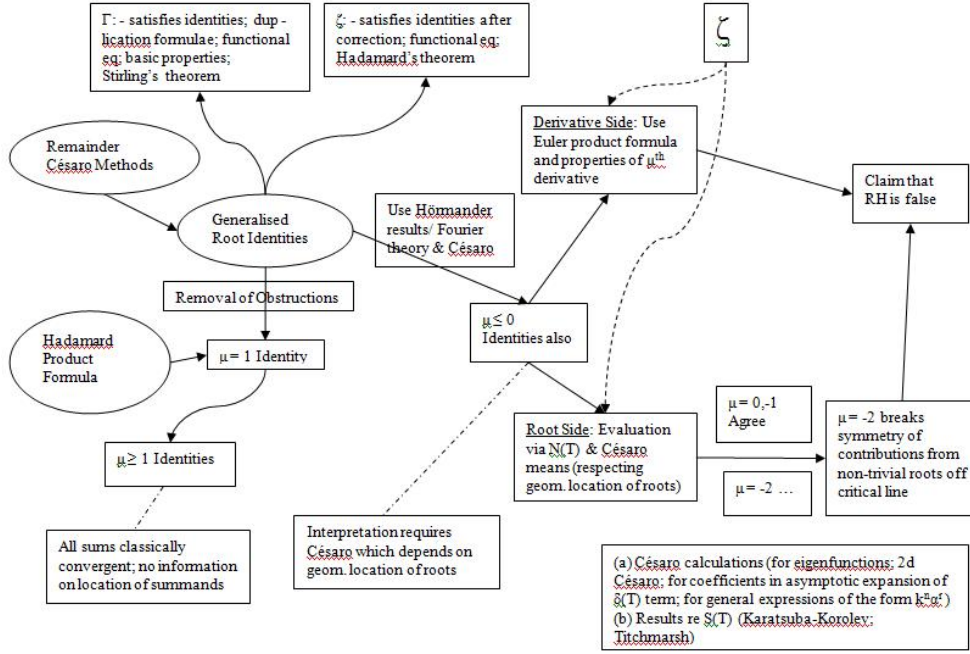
Γ: - satisfies identities; duplication formulae; functional eq; basic properties; Stirling's theorem

ζ: - satisfies identities after correction; functional eq; Hadamard's theorem

ζ

Remainder Césaro Methods

Generalised Root Identities

Derivative Side: Use Euler product formula and properties of $\mu^{th}$ derivative

Claim that RH is false

Use Hörmander results/ Fourier theory & Césaro

Removal of Obstructions

Hadamard Product Formula

μ = 1 Identity

μ ≤ 0 Identities also

μ ≥ 1 Identities

Root Side: Evaluation via N(T) & Césaro means (respecting geom. location of roots)

μ = 0, -1 Agree

μ = -2 breaks symmetry of contributions from non-trivial roots off critical line

μ = -2 …

All sums classically convergent; no information on location of summands

Interpretation requires Césaro which depends on geom. location of roots

(a) Césaro calculations (for eigenfunctions; 2d Césaro; for coefficients in asymptotic expansion of δ(T) term; for general expressions of the form $k^n \alpha^r$)
(b) Results re S(T) (Karatsuba-Korolev; Titchmarsh)